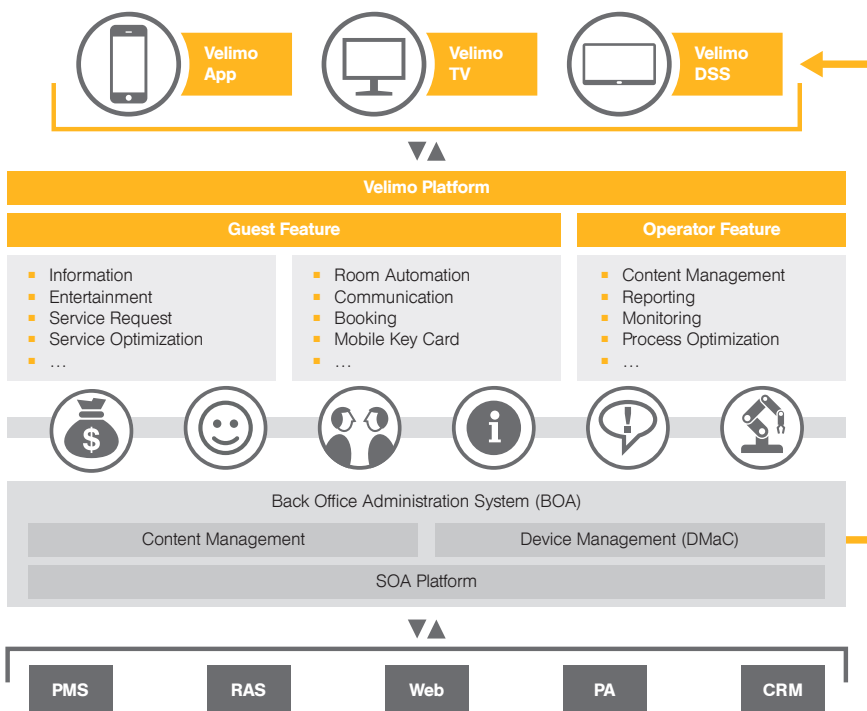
Velimo App

Velimo TV

Velimo DSS

Velimo Platform

Guest Feature

Operator Feature

- Information
- Entertainment
- Service Request
- Service Optimization
- …

- Room Automation
- Communication
- Booking
- Mobile Key Card
- …

- Content Management
- Reporting
- Monitoring
- Process Optimization
- …

$

!

Back Office Administration System (BOA)

Content Management

Device Management (DMaC)

SOA Platform

PMS

RAS

Web

PA

CRM